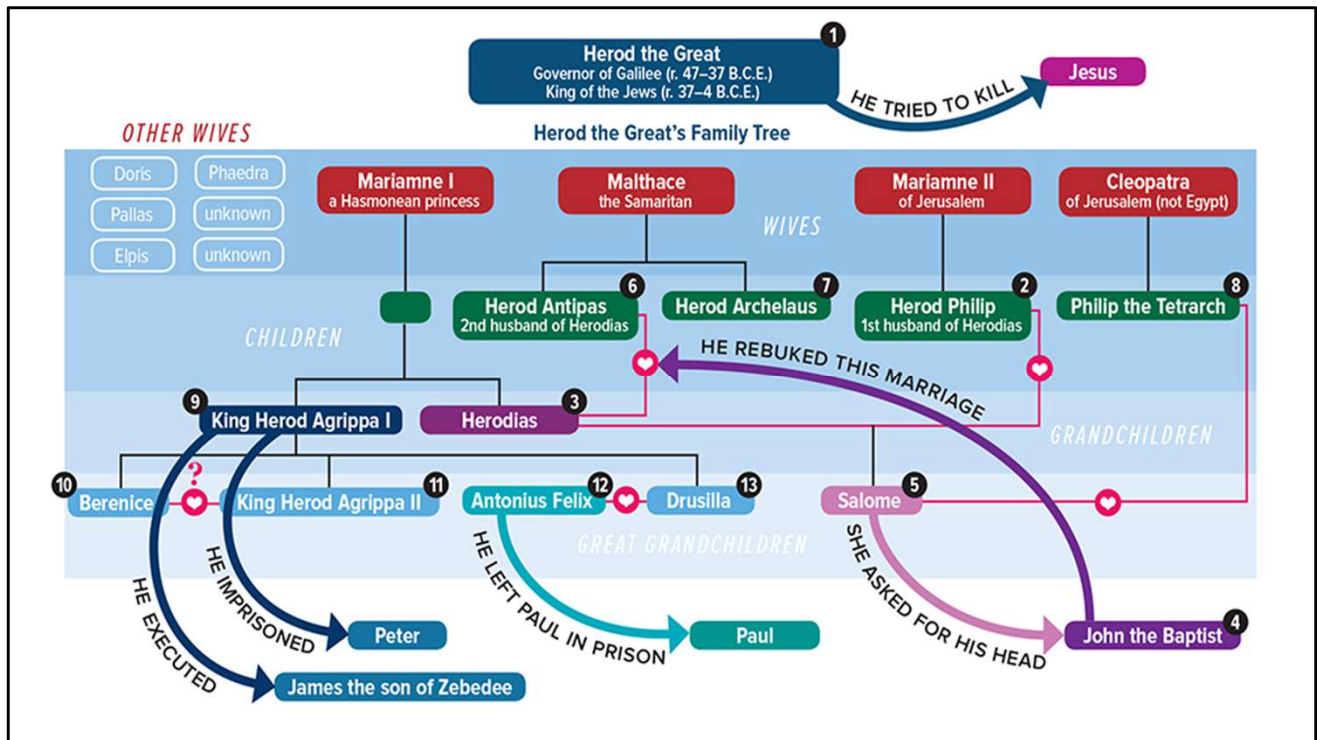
1
Herod the Great
Governor of Galilee (r. 47–37 B.C.E.)
King of the Jews (r. 37–4 B.C.E.)

HE TRIED TO KILL

Jesus

OTHER WIVES

Doris
Phaedra
Pallas
unknown
Elpis
unknown

Herod the Great's Family Tree

Mariamne I
a Hasmonean princess

Malthace
the Samaritan

Mariamne II
of Jerusalem

Cleopatra
of Jerusalem (not Egypt)

WIVES

CHILDREN

6 Herod Antipas
2nd husband of Herodias

7 Herod Archelaus

2 Herod Philip
1st husband of Herodias

8 Philip the Tetrarch

HE REBUKED THIS MARRIAGE

9 King Herod Agrippa I

3 Herodias

GRANDCHILDREN

10 Berenice

?

11 King Herod Agrippa II

12 Antonius Felix

13 Drusilla

5 Salome

GREAT GRANDCHILDREN

HE EXECUTED

HE IMPRISONED

Peter

James the son of Zebedee

HE LEFT PAUL IN PRISON

Paul

SHE ASKED FOR HIS HEAD

4 John the Baptist